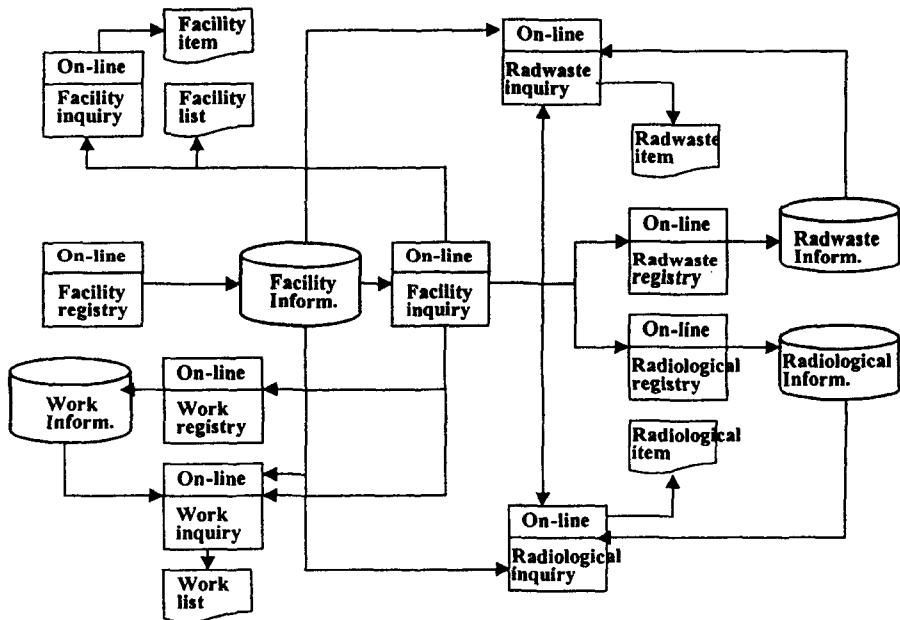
Facility item

On-line
Facility inquiry

Facility list

On-line
Radwaste inquiry

Radwaste item

On-line
Facility registry

Facility Inform.

On-line
Facility inquiry

On-line
Radwaste registry

Radwaste Inform.

On-line
Radiological registry

Radiological Inform.

Work Inform.

On-line
Work registry

On-line
Work inquiry

Work list

Radiological item

On-line
Radiological inquiry